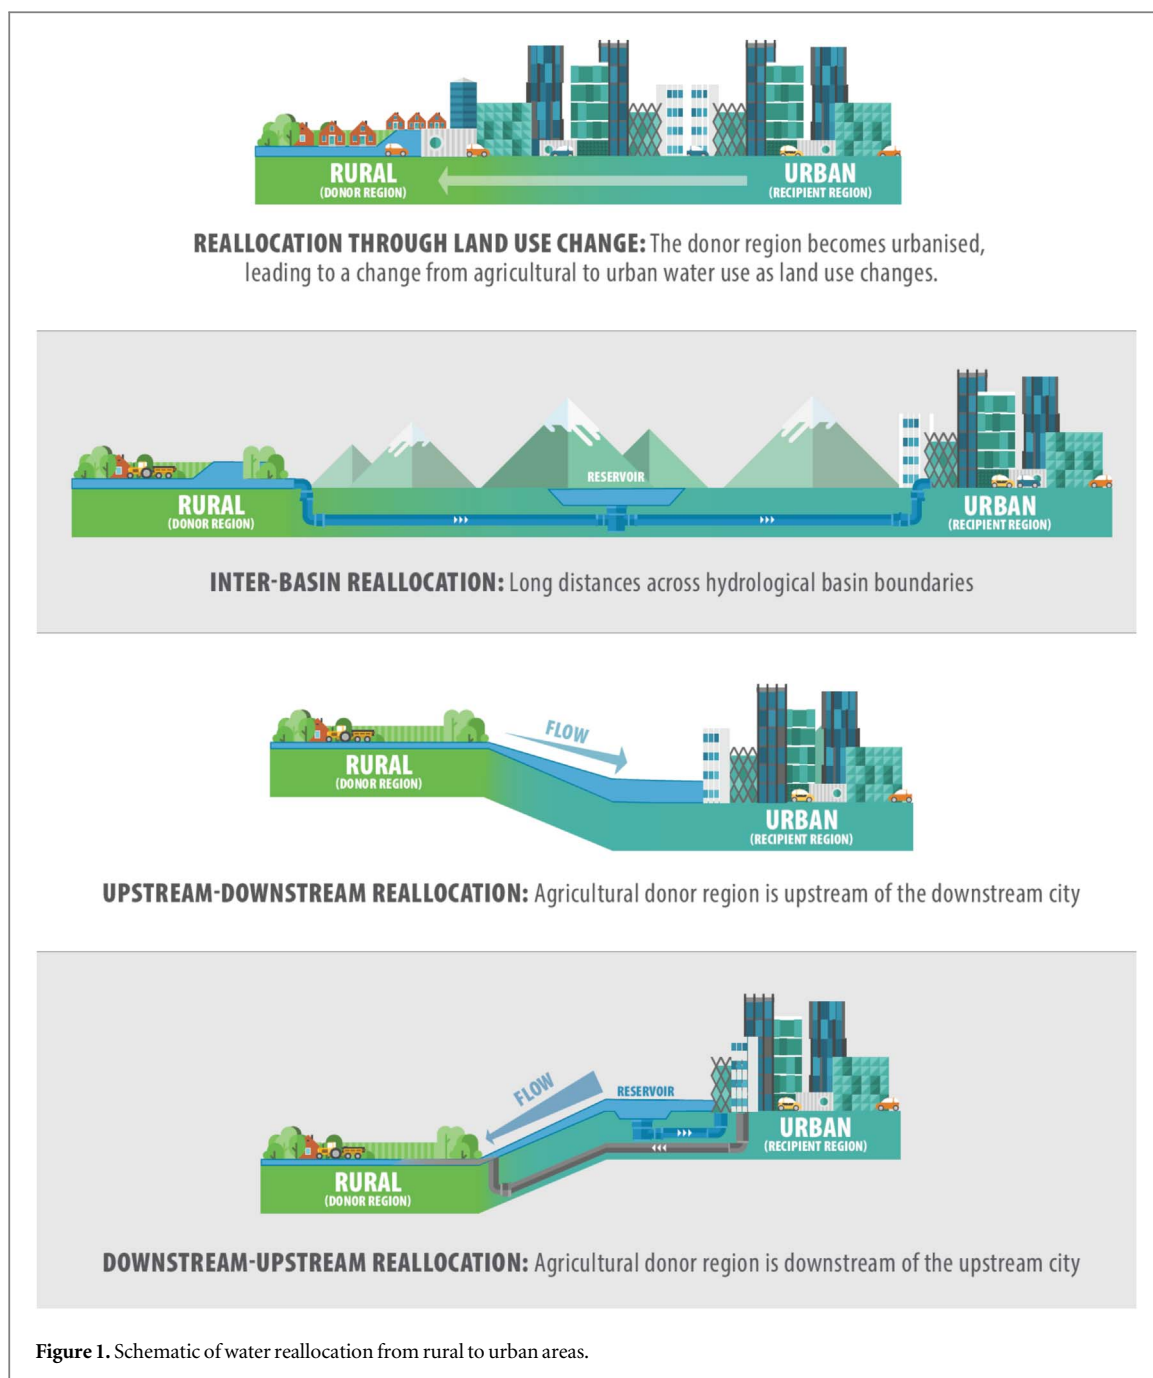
RURAL
(DONOR REGION)

URBAN
(RECIPIENT REGION)

REALLOCATION THROUGH LAND USE CHANGE: The donor region becomes urbanised, leading to a change from agricultural to urban water use as land use changes.

RESERVOIR

RURAL
(DONOR REGION)

URBAN
(RECIPIENT REGION)

INTER-BASIN REALLOCATION: Long distances across hydrological basin boundaries

FLOW

RURAL
(DONOR REGION)

URBAN
(RECIPIENT REGION)

UPSTREAM-DOWNSTREAM REALLOCATION: Agricultural donor region is upstream of the downstream city

FLOW

RESERVOIR

URBAN
(RECIPIENT REGION)

RURAL
(DONOR REGION)

DOWNSTREAM-UPSTREAM REALLOCATION: Agricultural donor region is downstream of the upstream city

Figure 1. Schematic of water reallocation from rural to urban areas.